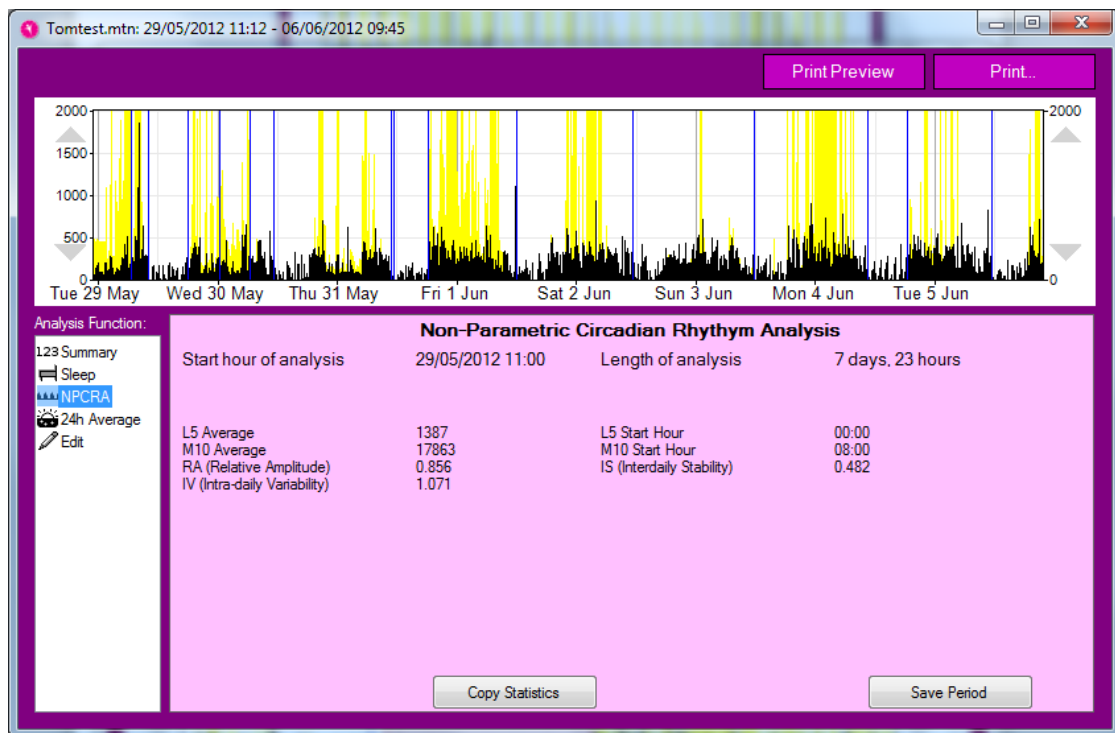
Tomtest.mtn: 29/05/2012 11:12 - 06/06/2012 09:45

Print Preview

Print..

2000
1500
1000
500
0

2000
0

Tue 29 May Wed 30 May Thu 31 May Fri 1 Jun Sat 2 Jun Sun 3 Jun Mon 4 Jun Tue 5 Jun

Analysis Function:

123 Summary
Sleep
NPCRA
24h Average
Edit

Non-Parametric Circadian Rhythym Analysis

| Start hour of analysis | 29/05/2012 11:00 | Length of analysis | 7 days, 23 hours |
|---|---|---|---|
| L5 Average | 1387 | L5 Start Hour | 00:00 |
| M10 Average | 17863 | M10 Start Hour | 08:00 |
| RA (Relative Amplitude) | 0.856 | IS (Interdaily Stability) | 0.482 |
| IV (Intra-daily Variability) | 1.071 | | |

Copy Statistics

Save Period